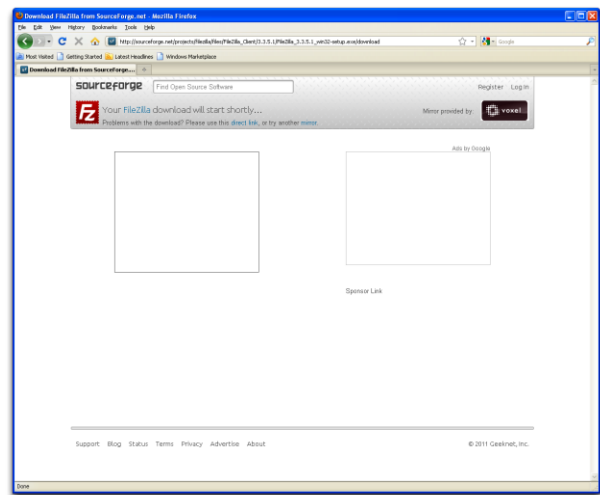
Download FileZilla from SourceForge.net - Mozilla Firefox

File Edit View History Bookmarks Tools Help

http://sourceforge.net/projects/filezilla/files/FileZilla_Client/3.3.5.1/FileZilla_3.3.5.1_win32-setup.exe/download

Google

Most Visited Getting Started Latest Headlines Windows Marketplace

Download FileZilla from SourceForge.... +

sourceforge Find Open Source Software

Register Log In

Your FileZilla download will start shortly...

Problems with the download? Please use this direct link, or try another mirror.

Mirror provided by voxel

Ads by Google

Sponsor Link

Support Blog Status Terms Privacy Advertise About

© 2011 Geeknet, Inc.

Done